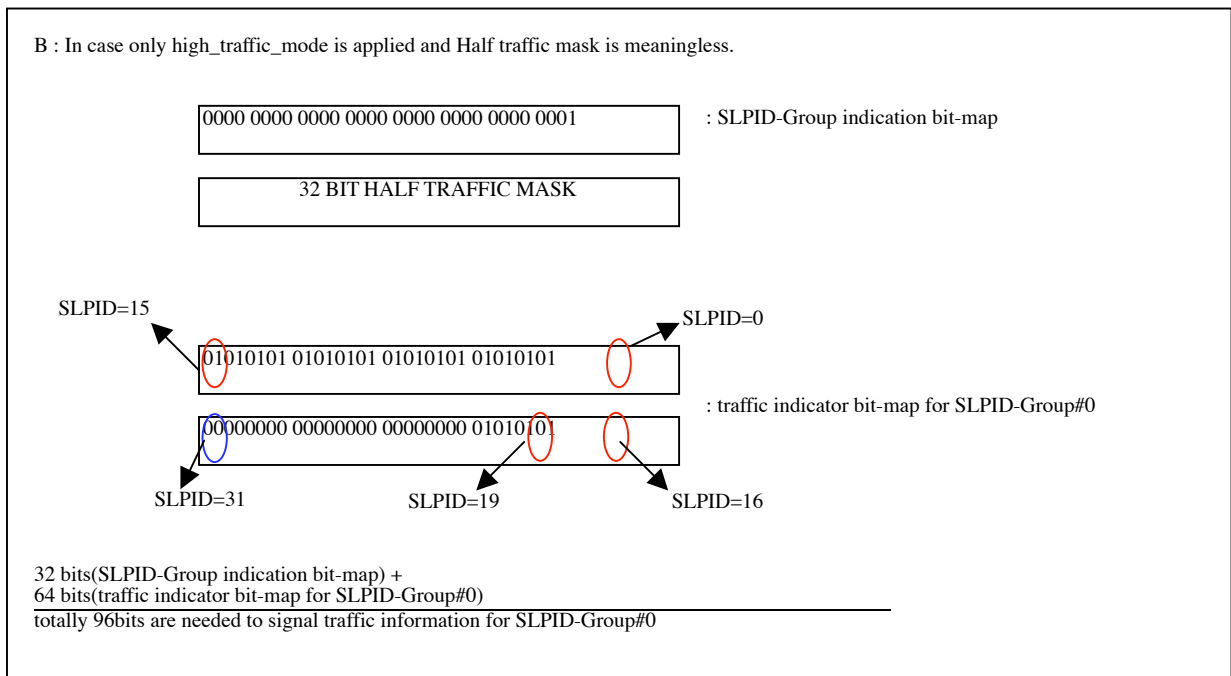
B : In case only high_traffic_mode is applied and Half traffic mask is meaningless.

0000 0000 0000 0000 0000 0000 0000 0001

: SLPID-Group indication bit-map

32 BIT HALF TRAFFIC MASK

SLPID=15

SLPID=0

01010101 01010101 01010101 01010101

: traffic indicator bit-map for SLPID-Group#0

00000000 00000000 00000000 01010101

SLPID=31

SLPID=19

SLPID=16

32 bits(SLPID-Group indication bit-map) +
64 bits(traffic indicator bit-map for SLPID-Group#0)

totally 96bits are needed to signal traffic information for SLPID-Group#0